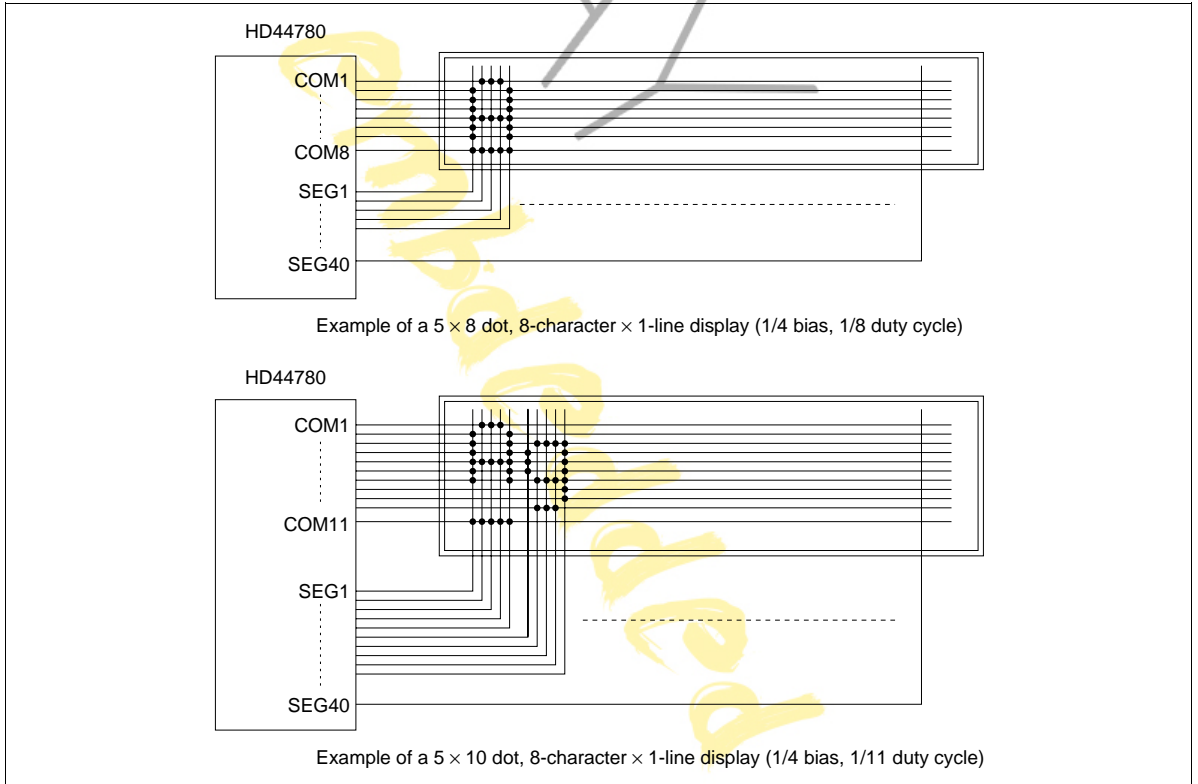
HD44780

COM1

COM8

SEG1

SEG40

Example of a 5 × 8 dot, 8-character × 1-line display (1/4 bias, 1/8 duty cycle)

HD44780

COM1

COM11

SEG1

SEG40

Example of a 5 × 10 dot, 8-character × 1-line display (1/4 bias, 1/11 duty cycle)